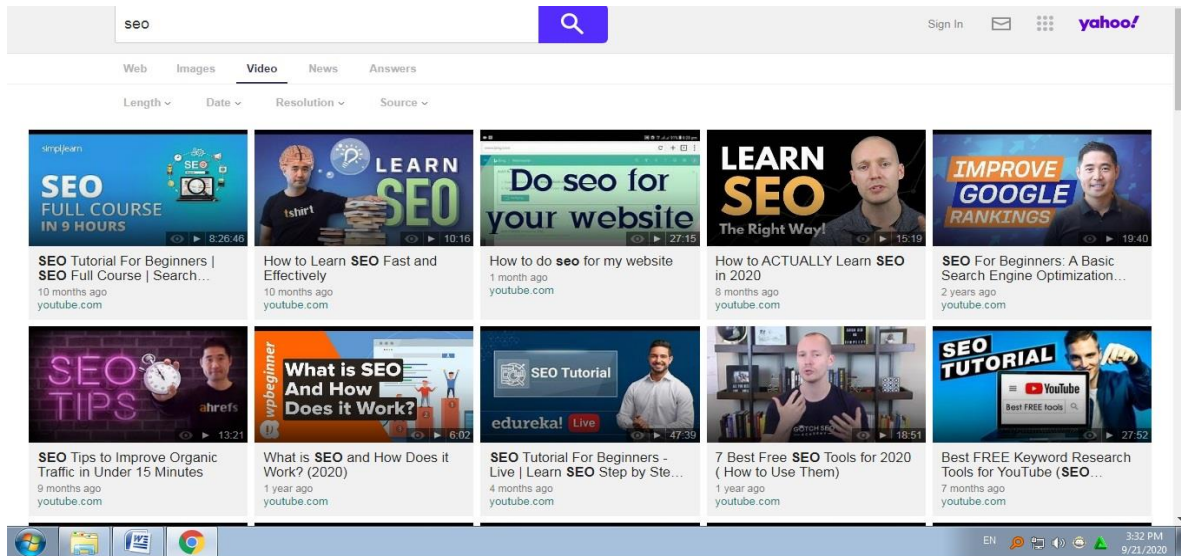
seo

Sign In yahoo!

Web Images Video News Answers

Length ⌄ Date ⌄ Resolution ⌄ Source ⌄

simplilearn SEO FULL COURSE IN 9 HOURS 8:26:46
SEO Tutorial For Beginners | SEO Full Course | Search...
10 months ago
youtube.com

LEARN SEO tshirt 10:16
How to Learn SEO Fast and Effectively
10 months ago
youtube.com

Do seo for your website 27:15
How to do seo for my website
1 month ago
youtube.com

LEARN SEO The Right Way! 15:19
How to ACTUALLY Learn SEO in 2020
8 months ago
youtube.com

IMPROVE GOOGLE RANKINGS 19:40
SEO For Beginners: A Basic Search Engine Optimization...
2 years ago
youtube.com

SEO TIPS ahrefs 13:21
SEO Tips to Improve Organic Traffic in Under 15 Minutes
9 months ago
youtube.com

wpbeginner What is SEO And How Does it Work? 6:02
What is SEO and How Does it Work? (2020)
1 year ago
youtube.com

SEO Tutorial edureka! Live 47:39
SEO Tutorial For Beginners - Live | Learn SEO Step by Ste...
4 months ago
youtube.com

18:51
7 Best Free SEO Tools for 2020 ( How to Use Them)
1 year ago
youtube.com

SEO TUTORIAL YouTube Best FREE tools 27:52
Best FREE Keyword Research Tools for YouTube (SEO...
7 months ago
youtube.com

EN 3:32 PM 9/21/2020